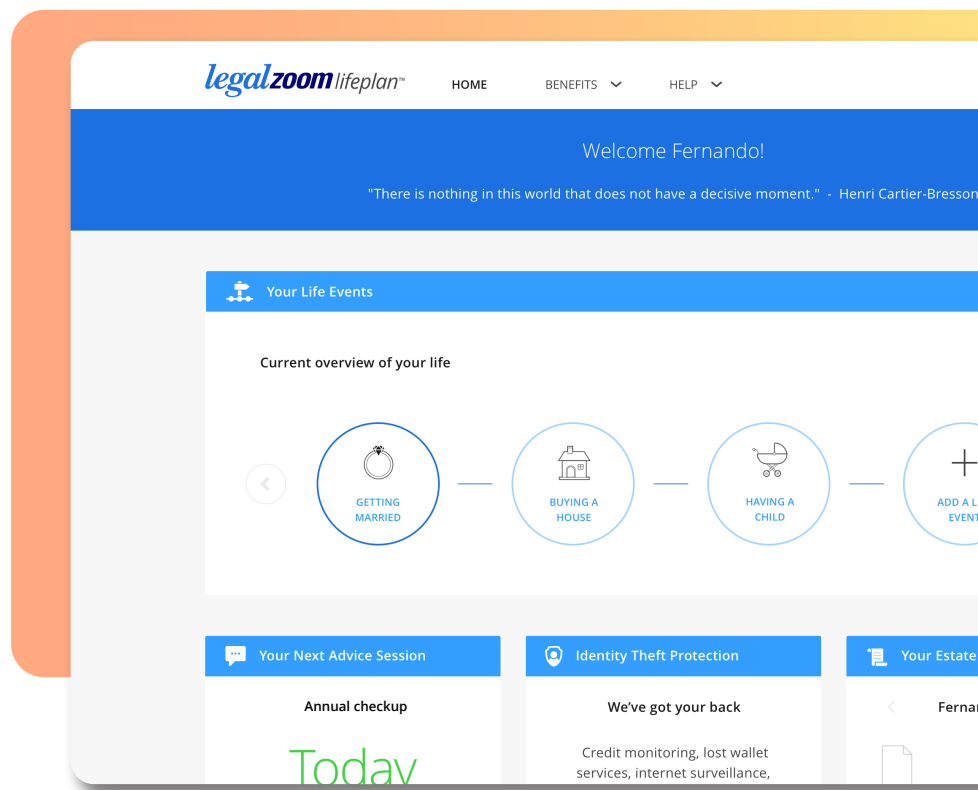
legalzoom lifeplan™

HOME BENEFITS HELP

Welcome Fernando!

"There is nothing in this world that does not have a decisive moment." - Henri Cartier-Bresson

Your Life Events

Current overview of your life

GETTING MARRIED

BUYING A HOUSE

HAVING A CHILD

ADD A L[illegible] EVENT

Your Next Advice Session

Annual checkup

Today

Identity Theft Protection

We've got your back

Credit monitoring, lost wallet services, internet surveillance,

Your Estate

Ferna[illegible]